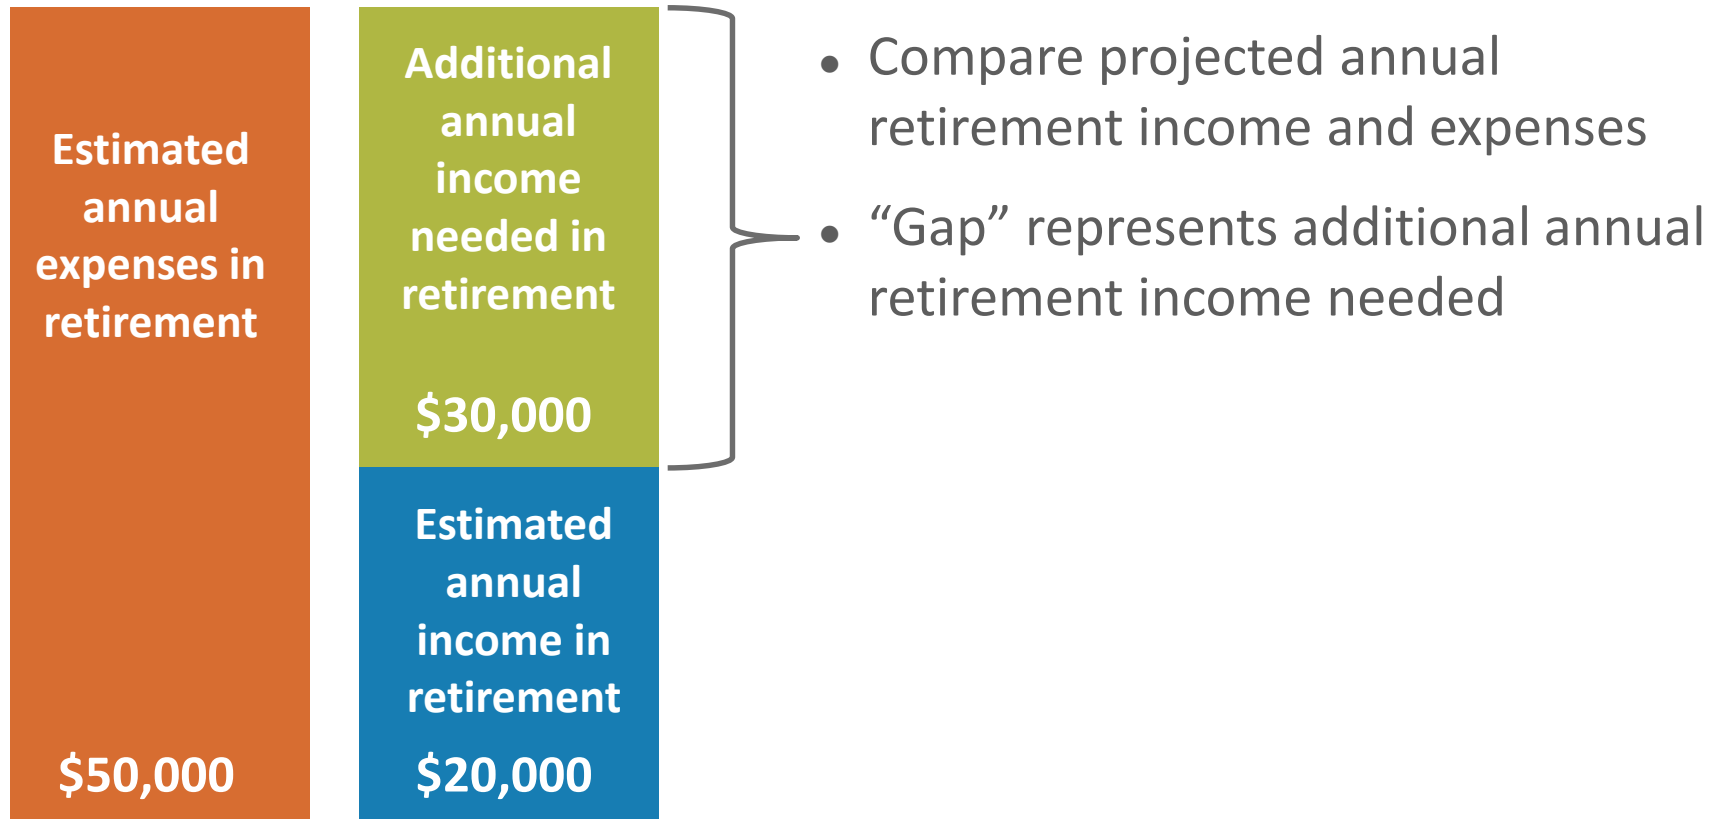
Estimated annual expenses in retirement

$50,000

Additional annual income needed in retirement

$30,000

Estimated annual income in retirement

$20,000

• Compare projected annual retirement income and expenses

• “Gap” represents additional annual retirement income needed